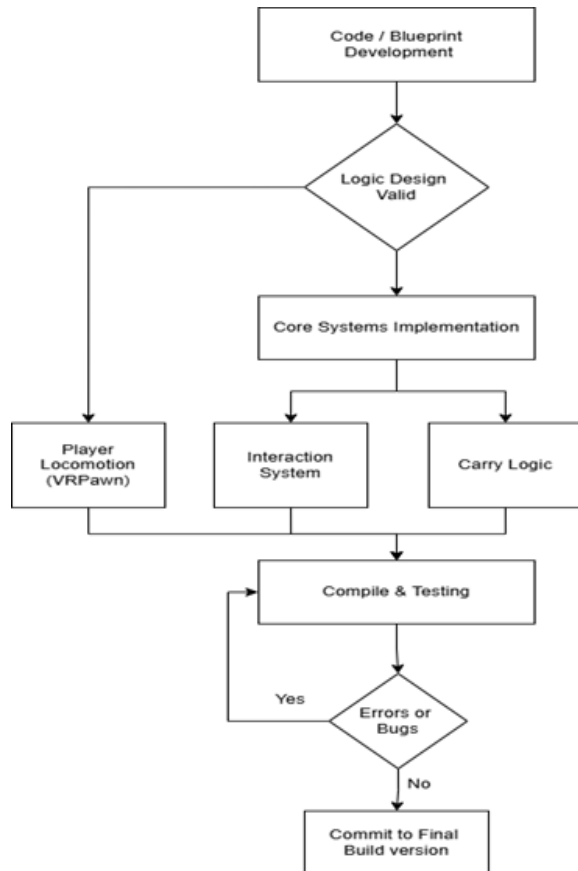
Code / Blueprint Development

Logic Design Valid

Core Systems Implementation

Player Locomotion (VRPawn)

Interaction System

Carry Logic

Compile & Testing

Yes

Errors or Bugs

No

Commit to Final Build version